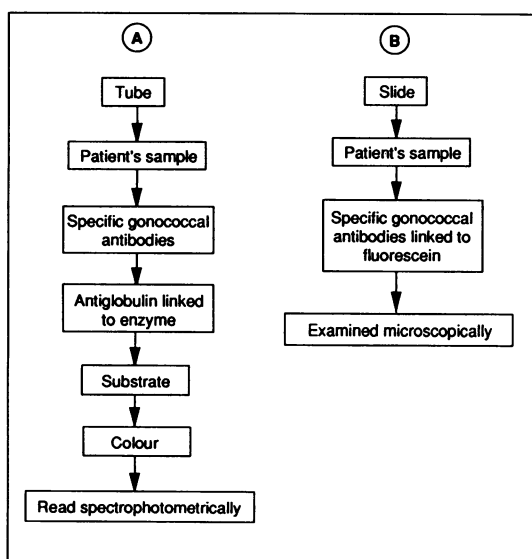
A

Tube

Patient's sample

Specific gonococcal antibodies

Antiglobulin linked to enzyme

Substrate

Colour

Read spectrophotometrically

B

Slide

Patient's sample

Specific gonococcal antibodies linked to fluorescein

Examined microscopically